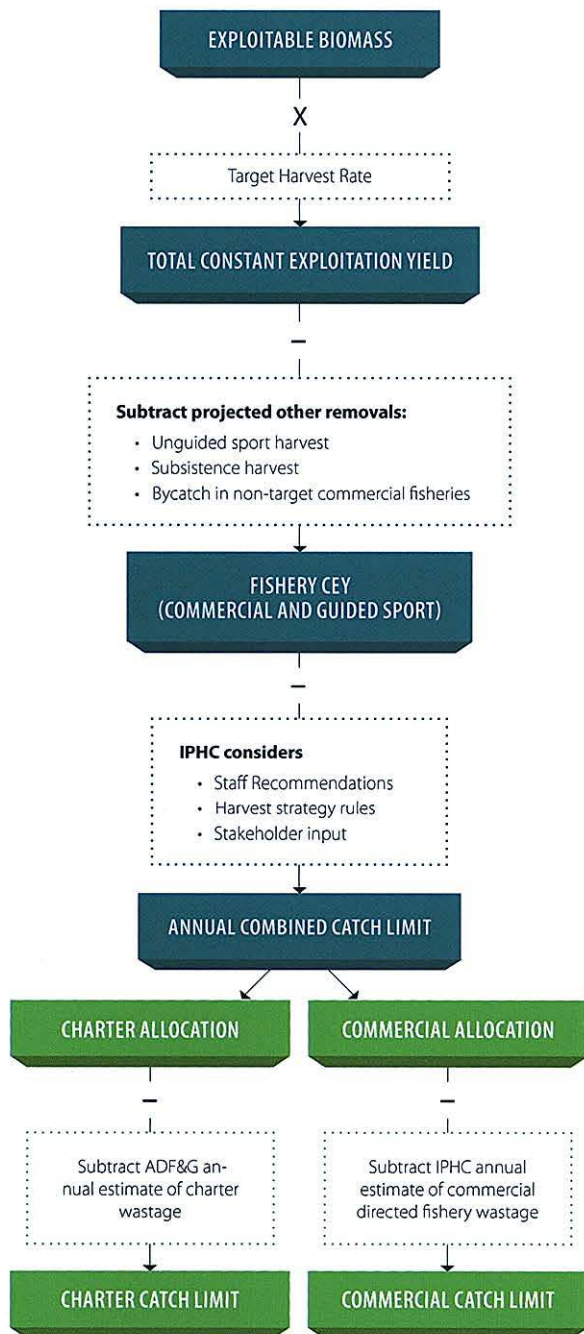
EXPLOITABLE BIOMASS

X

Target Harvest Rate

TOTAL CONSTANT EXPLOITATION YIELD

–

**Subtract projected other removals:**
- Unguided sport harvest
- Subsistence harvest
- Bycatch in non-target commercial fisheries

FISHERY CEY
(COMMERCIAL AND GUIDED SPORT)

–

**IPHC considers**
- Staff Recommendations
- Harvest strategy rules
- Stakeholder input

ANNUAL COMBINED CATCH LIMIT

CHARTER ALLOCATION

COMMERCIAL ALLOCATION

–

–

Subtract ADF&G annual estimate of charter wastage

Subtract IPHC annual estimate of commercial directed fishery wastage

CHARTER CATCH LIMIT

COMMERCIAL CATCH LIMIT